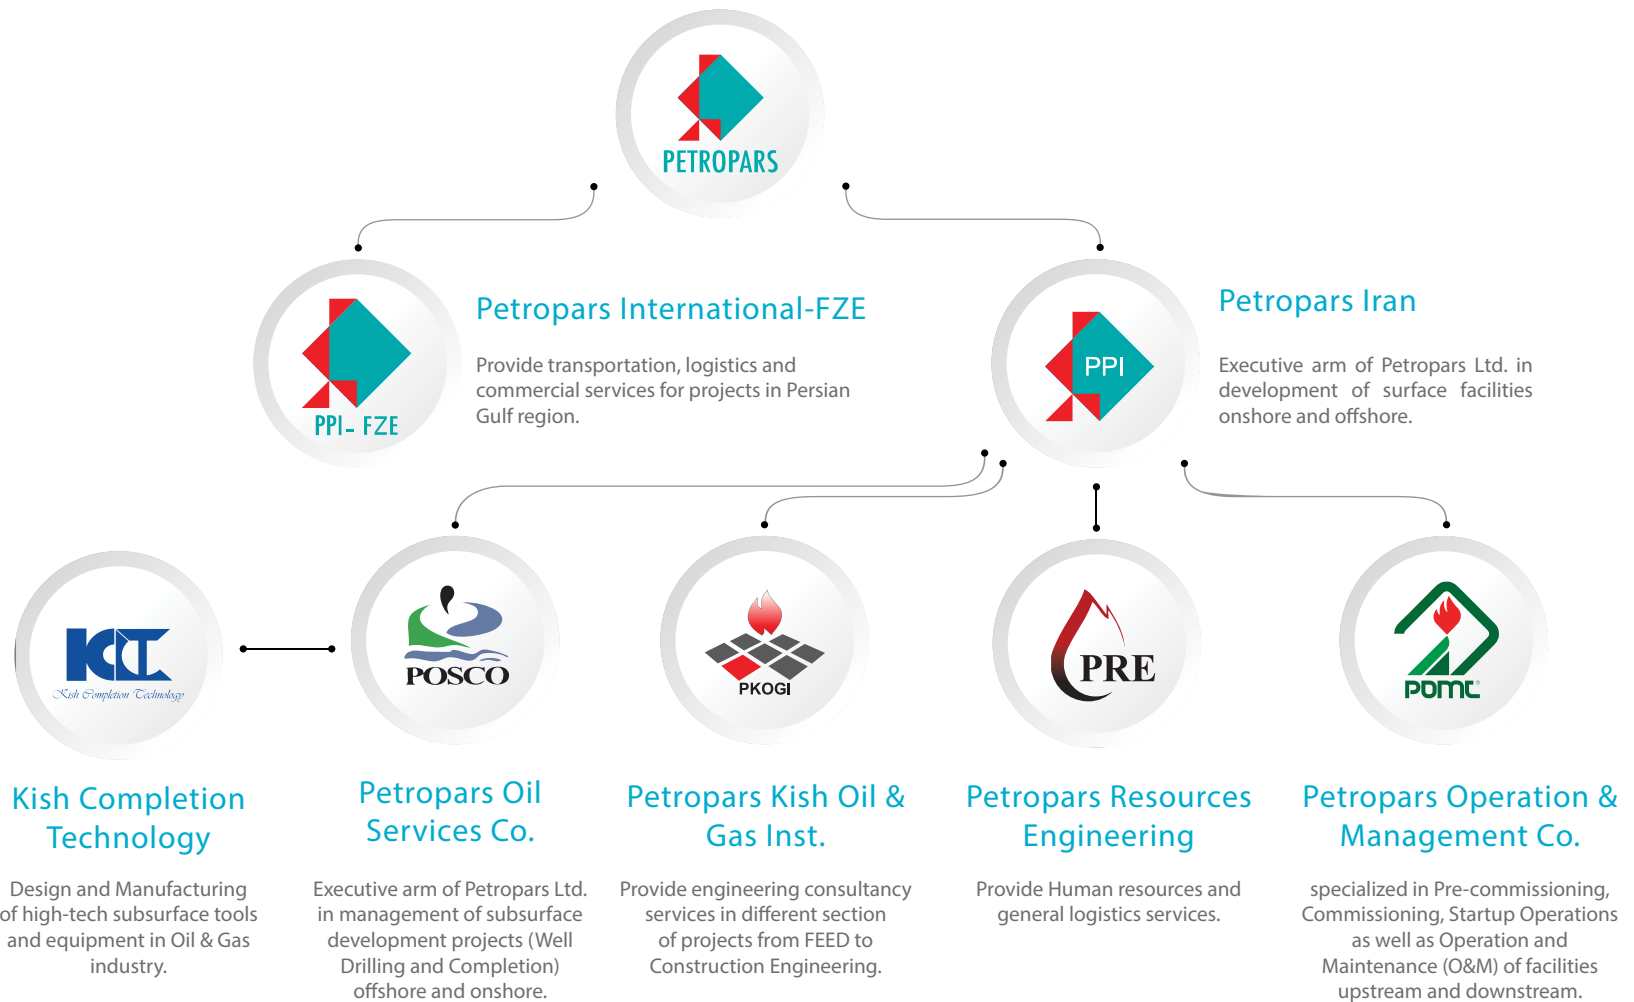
PETROPARS

PPI- FZE

Petropars International-FZE

Provide transportation, logistics and commercial services for projects in Persian Gulf region.

PPI

Petropars Iran

Executive arm of Petropars Ltd. in development of surface facilities onshore and offshore.

KCT
Kish Completion Technology

POSCO

PKOGI

PRE

POMC

Kish Completion Technology

Design and Manufacturing of high-tech subsurface tools and equipment in Oil & Gas industry.

Petropars Oil Services Co.

Executive arm of Petropars Ltd. in management of subsurface development projects (Well Drilling and Completion) offshore and onshore.

Petropars Kish Oil & Gas Inst.

Provide engineering consultancy services in different section of projects from FEED to Construction Engineering.

Petropars Resources Engineering

Provide Human resources and general logistics services.

Petropars Operation & Management Co.

specialized in Pre-commissioning, Commissioning, Startup Operations as well as Operation and Maintenance (O&M) of facilities upstream and downstream.